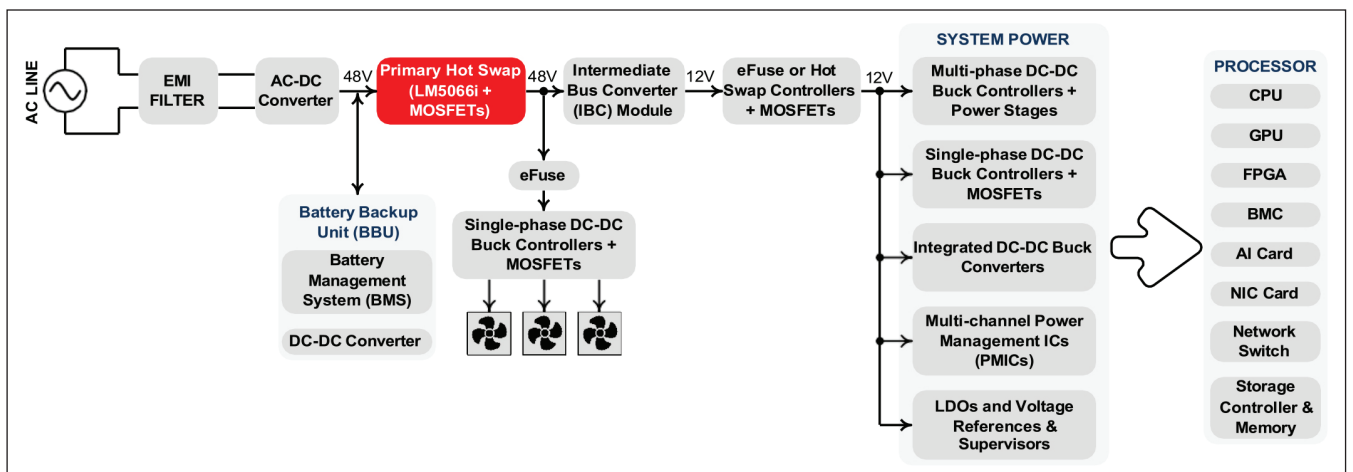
AC LINE

EMI FILTER

AC-DC Converter

48V

Primary Hot Swap (LM5066i + MOSFETs)

48V

Intermediate Bus Converter (IBC) Module

12V

eFuse or Hot Swap Controllers + MOSFETs

12V

Battery Backup Unit (BBU)

Battery Management System (BMS)

DC-DC Converter

eFuse

Single-phase DC-DC Buck Controllers + MOSFETs

SYSTEM POWER

Multi-phase DC-DC Buck Controllers + Power Stages

Single-phase DC-DC Buck Controllers + MOSFETs

Integrated DC-DC Buck Converters

Multi-channel Power Management ICs (PMICs)

LDOs and Voltage References & Supervisors

PROCESSOR

CPU

GPU

FPGA

BMC

AI Card

NIC Card

Network Switch

Storage Controller & Memory